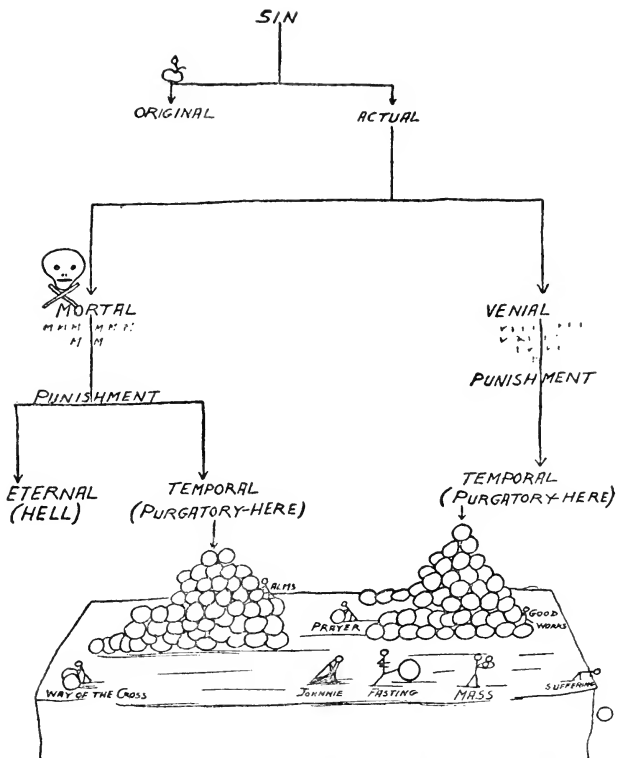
SIN

ORIGINAL

ACTUAL

MORTAL

VENIAL

PUNISHMENT

PUNISHMENT

ETERNAL (HELL)

TEMPORAL (PURGATORY-HERE)

TEMPORAL (PURGATORY-HERE)

ALMS

PRAYER

GOOD WORKS

WAY OF THE CROSS

JOHNNIE

FASTING

MASS

SUFFERING